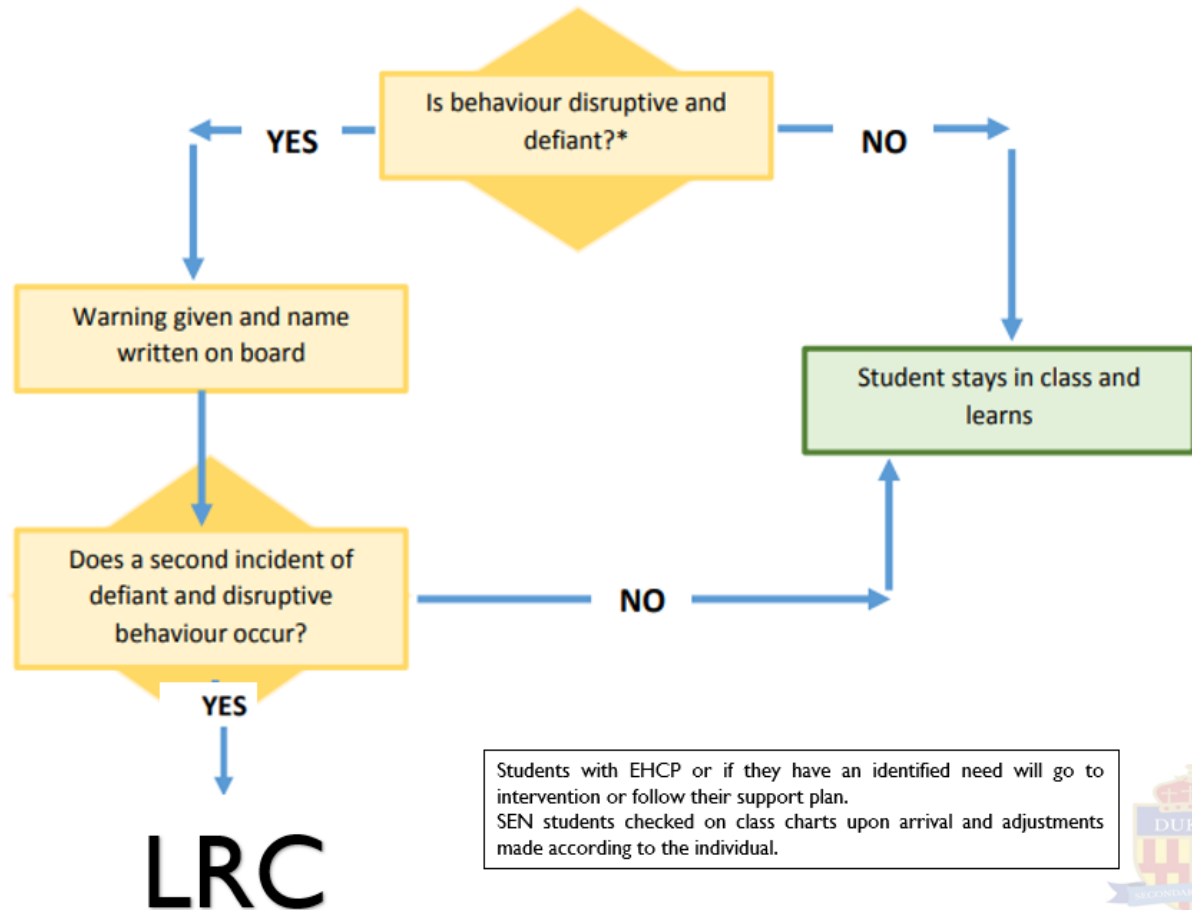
Is behaviour disruptive and defiant?*

YES

NO

Warning given and name written on board

Student stays in class and learns

Does a second incident of defiant and disruptive behaviour occur?

NO

YES

LRC

Students with EHCP or if they have an identified need will go to intervention or follow their support plan.
SEN students checked on class charts upon arrival and adjustments made according to the individual.

DUK

SECONDAR